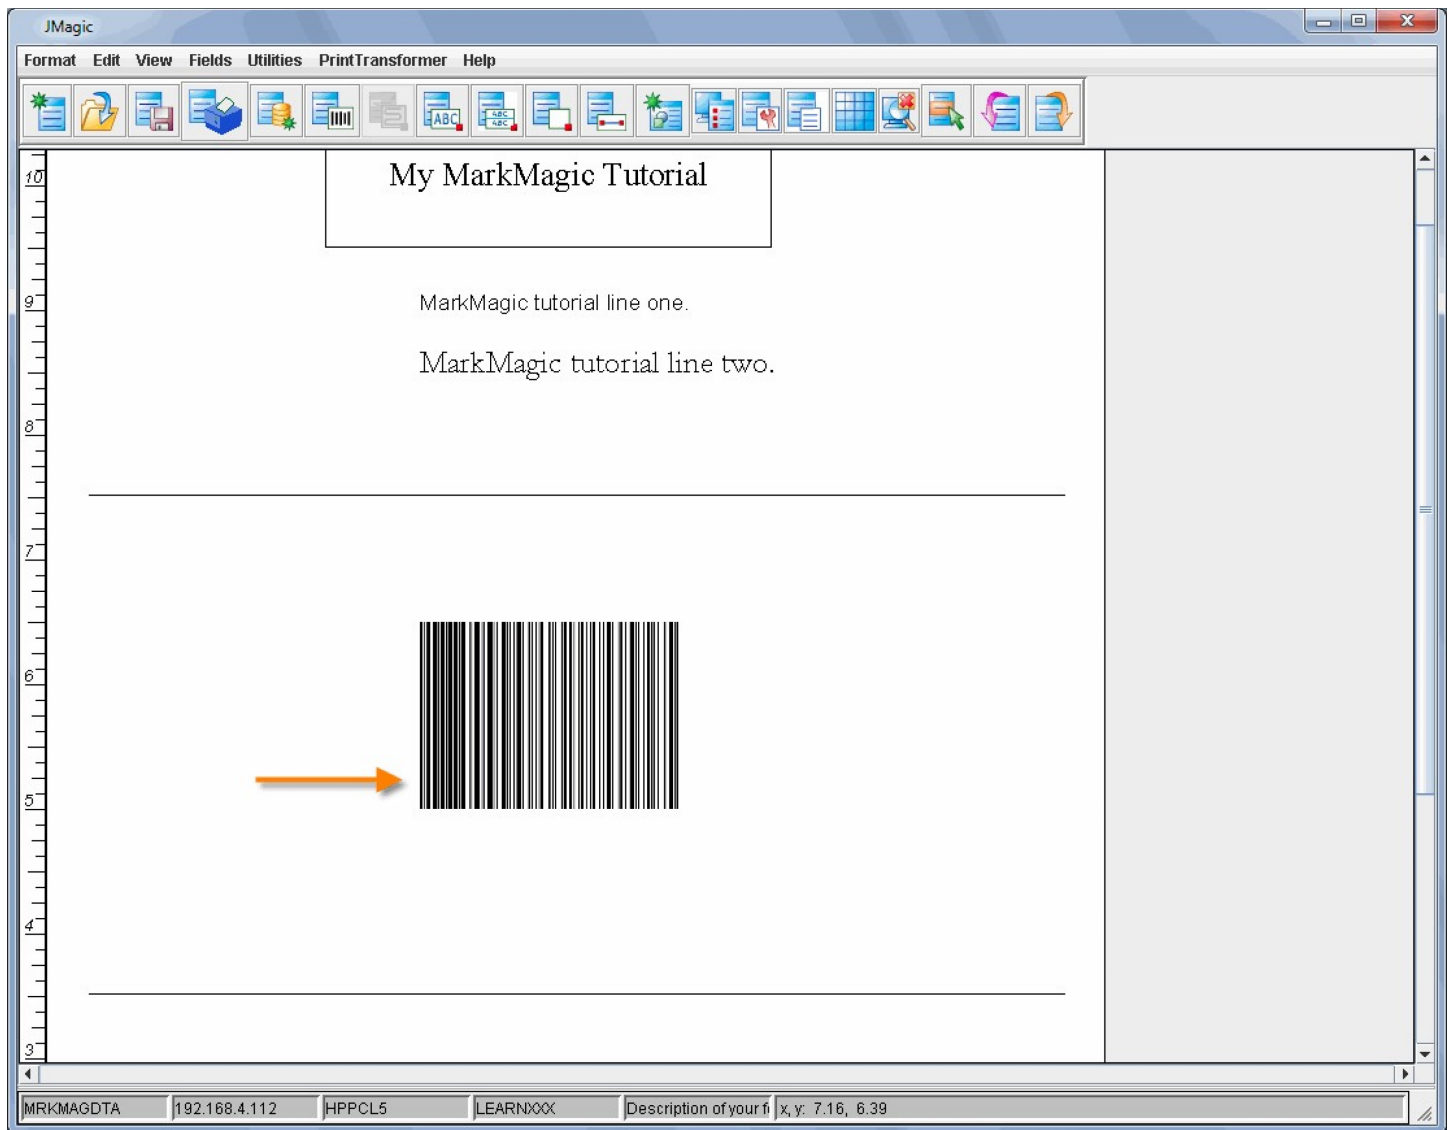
JMagic

Format Edit View Fields Utilities PrintTransformer Help

10
9
8
7
6
5
4
3

My MarkMagic Tutorial

MarkMagic tutorial line one.

MarkMagic tutorial line two.

MRKMAGDTA | 192.168.4.112 | HPPCL5 | LEARNXXX | Description of your f | x, y: 7.16, 6.39